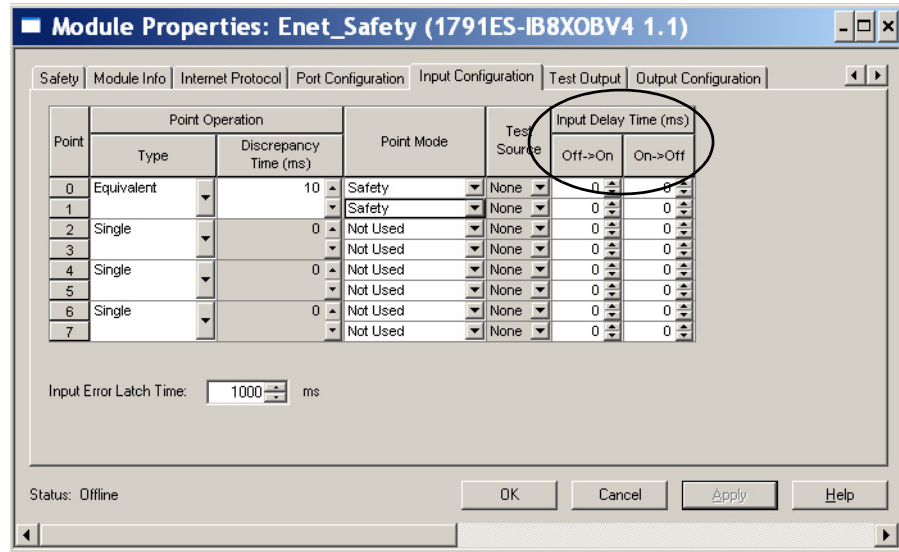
Module Properties: Enet_Safety (1791ES-IB8XOBV4 1.1)

Safety | Module Info | Internet Protocol | Port Configuration | Input Configuration | Test Output | Output Configuration

| Point | Point Operation Type | Point Operation Discrepancy Time (ms) | Point Mode | Test Source | Input Delay Time (ms) Off->On | Input Delay Time (ms) On->Off |
|---|---|---|---|---|---|---|
| 0 | Equivalent | 10 | Safety | None | 0 | 0 |
| 1 | | | Safety | None | 0 | 0 |
| 2 | Single | 0 | Not Used | None | 0 | 0 |
| 3 | | | Not Used | None | 0 | 0 |
| 4 | Single | 0 | Not Used | None | 0 | 0 |
| 5 | | | Not Used | None | 0 | 0 |
| 6 | Single | 0 | Not Used | None | 0 | 0 |
| 7 | | | Not Used | None | 0 | 0 |

Input Error Latch Time: 1000 ms

Status: Offline

OK Cancel Apply Help